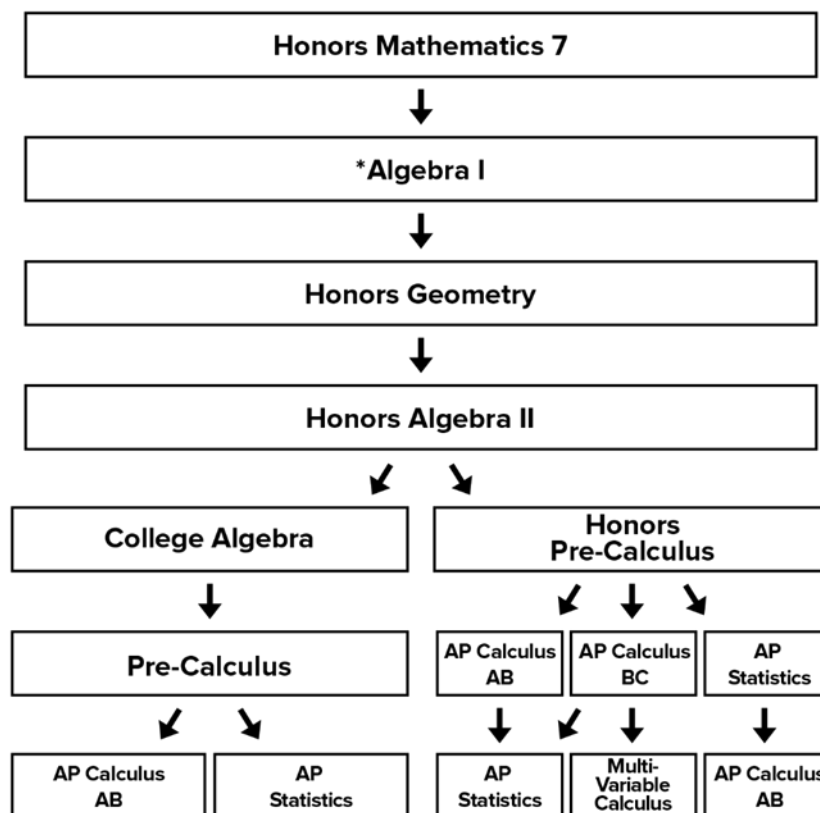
Honors Mathematics 7

*Algebra I

Honors Geometry

Honors Algebra II

College Algebra

Pre-Calculus

AP Calculus AB

AP Statistics

Honors Pre-Calculus

AP Calculus AB

AP Calculus BC

AP Statistics

AP Statistics

Multi-Variable Calculus

AP Calculus AB